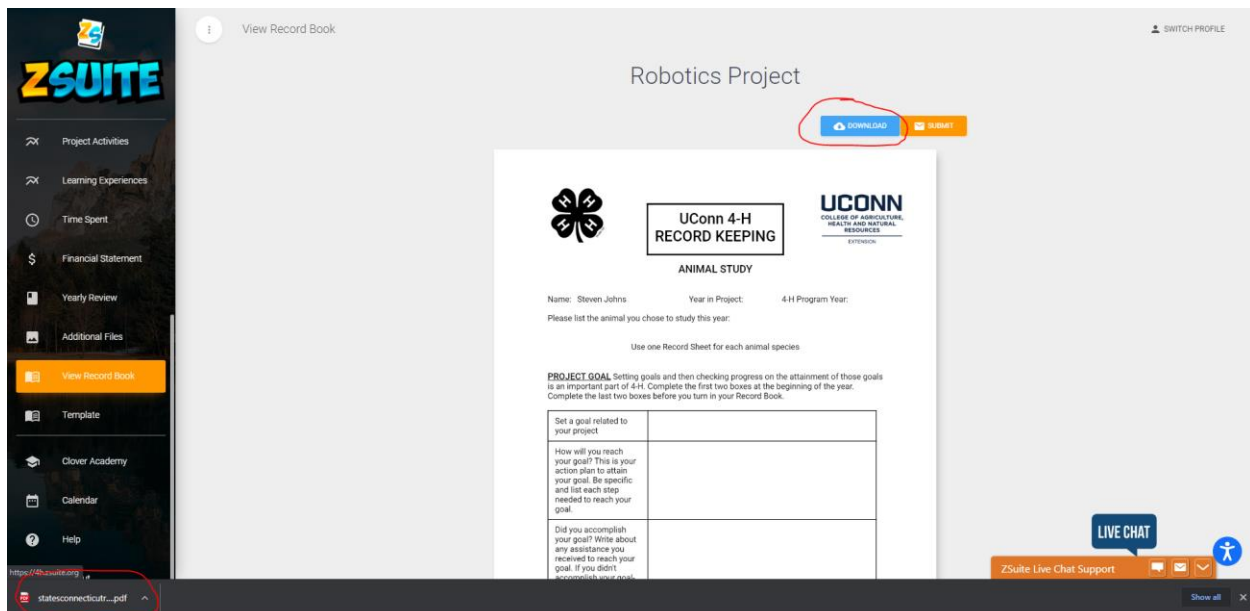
ZSUITE

Project Activities

Learning Experiences

Time Spent

Financial Statement

Yearly Review

Additional Files

View Record Book

Template

Clover Academy

Calendar

Help

https://4h.zsuite.org

View Record Book

SWITCH PROFILE

Robotics Project

DOWNLOAD

SUBMIT

UConn 4-H RECORD KEEPING

UCONN
COLLEGE OF AGRICULTURE, HEALTH AND NATURAL RESOURCES
EXTENSION

ANIMAL STUDY

Name: Steven Johns Year in Project: 4-H Program Year:

Please list the animal you chose to study this year:

Use one Record Sheet for each animal species

PROJECT GOAL Setting goals and then checking progress on the attainment of those goals is an important part of 4-H. Complete the first two boxes at the beginning of the year. Complete the last two boxes before you turn in your Record Book.

| Set a goal related to your project | |
|---|---|
| How will you reach your goal? This is your action plan to attain your goal. Be specific and list each step needed to reach your goal. | |
| Did you accomplish your goal? Write about any assistance you received to reach your goal. If you didn't accomplish your goal- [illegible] | |

LIVE CHAT

ZSuite Live Chat Support

statesconnecticutr....pdf

Show all